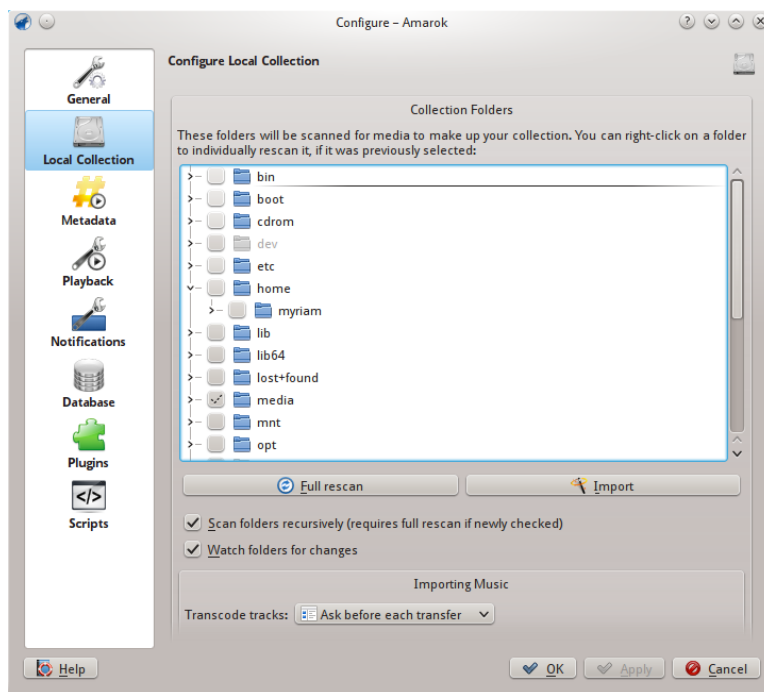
Configure – Amarok

General
Local Collection
Metadata
Playback
Notifications
Database
Plugins
Scripts

Configure Local Collection

Collection Folders

These folders will be scanned for media to make up your collection. You can right-click on a folder to individually rescan it, if it was previously selected:

bin
boot
cdrom
dev
etc
home
myriam
lib
lib64
lost+found
media
mnt
opt

Full rescan
Import

Scan folders recursively (requires full rescan if newly checked)
Watch folders for changes

Importing Music

Transcode tracks: Ask before each transfer

Help
OK
Apply
Cancel